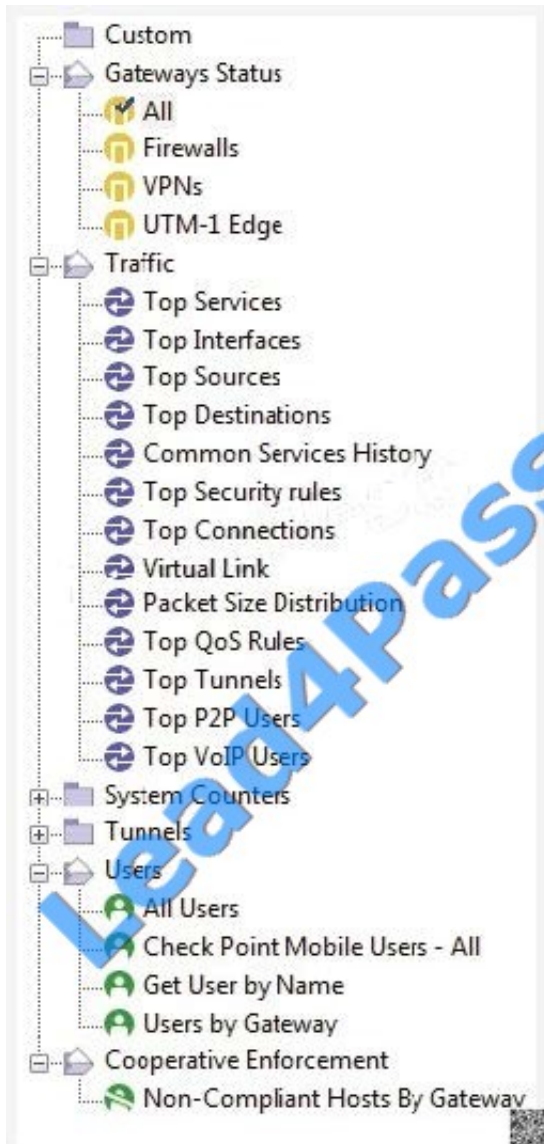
Custom
Gateways Status
All
Firewalls
VPNs
UTM-1 Edge
Traffic
Top Services
Top Interfaces
Top Sources
Top Destinations
Common Services History
Top Security rules
Top Connections
Virtual Link
Packet Size Distribution
Top QoS Rules
Top Tunnels
Top P2P Users
Top VoIP Users
System Counters
Tunnels
Users
All Users
Check Point Mobile Users - All
Get User by Name
Users by Gateway
Cooperative Enforcement
Non-Compliant Hosts By Gateway

Lead4Pass